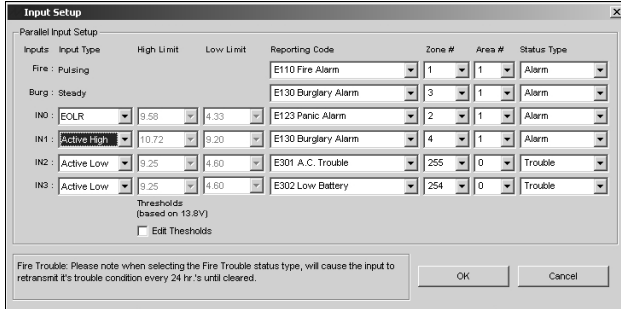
Input Setup

Parallel Input Setup

| Inputs | Input Type | High Limit | Low Limit | Reporting Code | Zone # | Area # | Status Type |
|---|---|---|---|---|---|---|---|
| Fire : | Pulsing | | | E110 Fire Alarm | 1 | 1 | Alarm |
| Burg : | Steady | | | E130 Burglary Alarm | 3 | 1 | Alarm |
| IN0 : | EOLR | 9.58 | 4.33 | E123 Panic Alarm | 2 | 1 | Alarm |
| IN1 : | Active High | 10.72 | 9.20 | E130 Burglary Alarm | 4 | 1 | Alarm |
| IN2 : | Active Low | 9.25 | 4.60 | E301 A.C. Trouble | 255 | 0 | Trouble |
| IN3 : | Active Low | 9.25 | 4.60 | E302 Low Battery | 254 | 0 | Trouble |

Thresholds (based on 13.8V)

Edit Thesholds

Fire Trouble: Please note when selecting the Fire Trouble status type, will cause the input to retransmit it's trouble condition every 24 hr.'s until cleared.

OK

Cancel